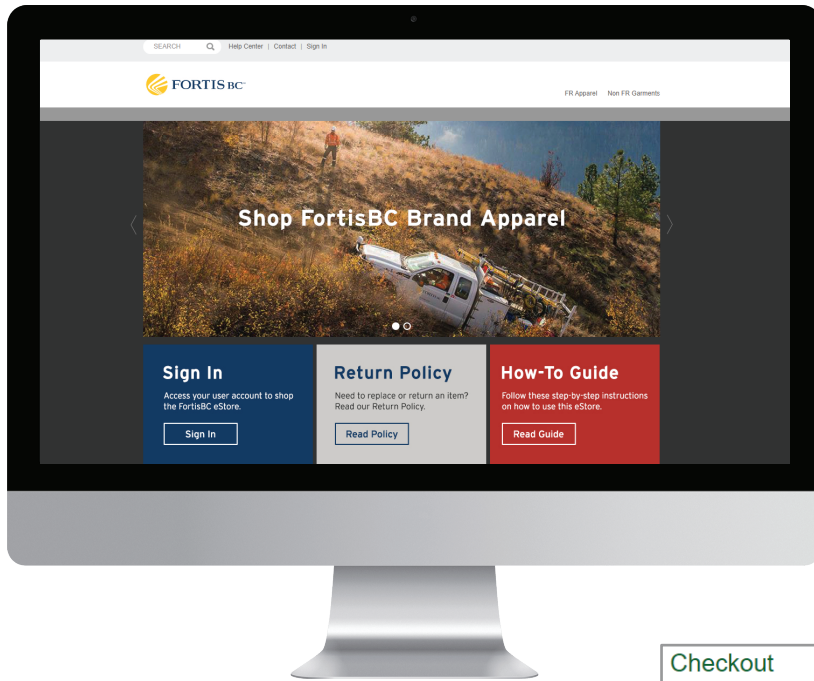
SEARCH | Help Center | Contact | Sign In

FORTIS BC

FR Apparel Non FR Garments

Shop FortisBC Brand Apparel

Sign In
Access your user account to shop the FortisBC eStore.
Sign In

Return Policy
Need to replace or return an item? Read our Return Policy.
Read Policy

How-To Guide
Follow these step-by-step instructions on how to use this eStore.
Read Guide

Checkout